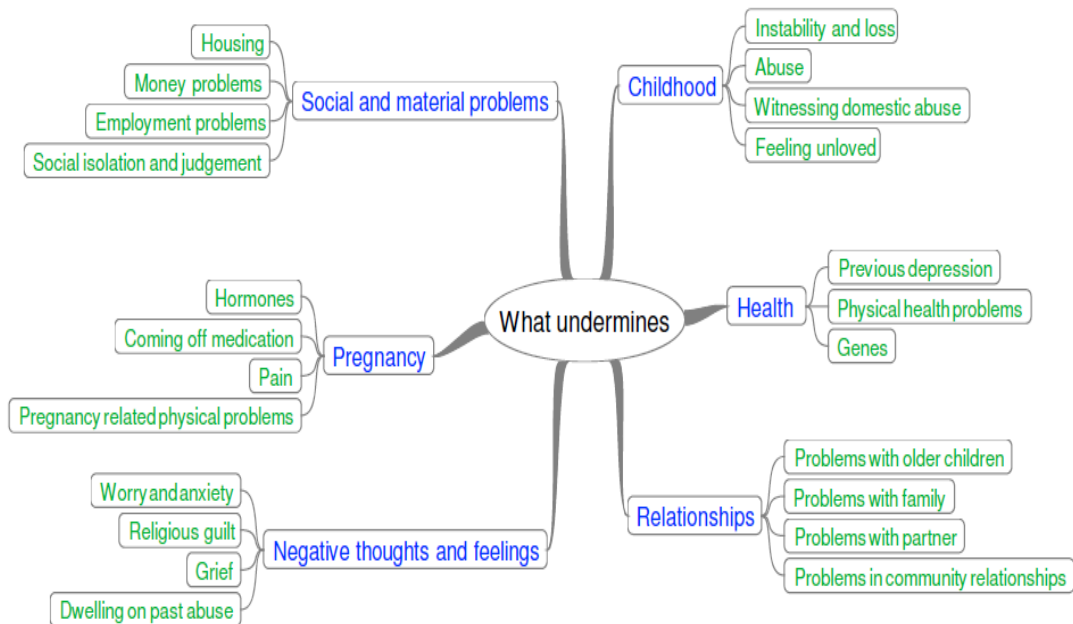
What undermines

Social and material problems
Housing
Money problems
Employment problems
Social isolation and judgement

Childhood
Instability and loss
Abuse
Witnessing domestic abuse
Feeling unloved

Health
Previous depression
Physical health problems
Genes

Pregnancy
Hormones
Coming off medication
Pain
Pregnancy related physical problems

Relationships
Problems with older children
Problems with family
Problems with partner
Problems in community relationships

Negative thoughts and feelings
Worry and anxiety
Religious guilt
Grief
Dwelling on past abuse